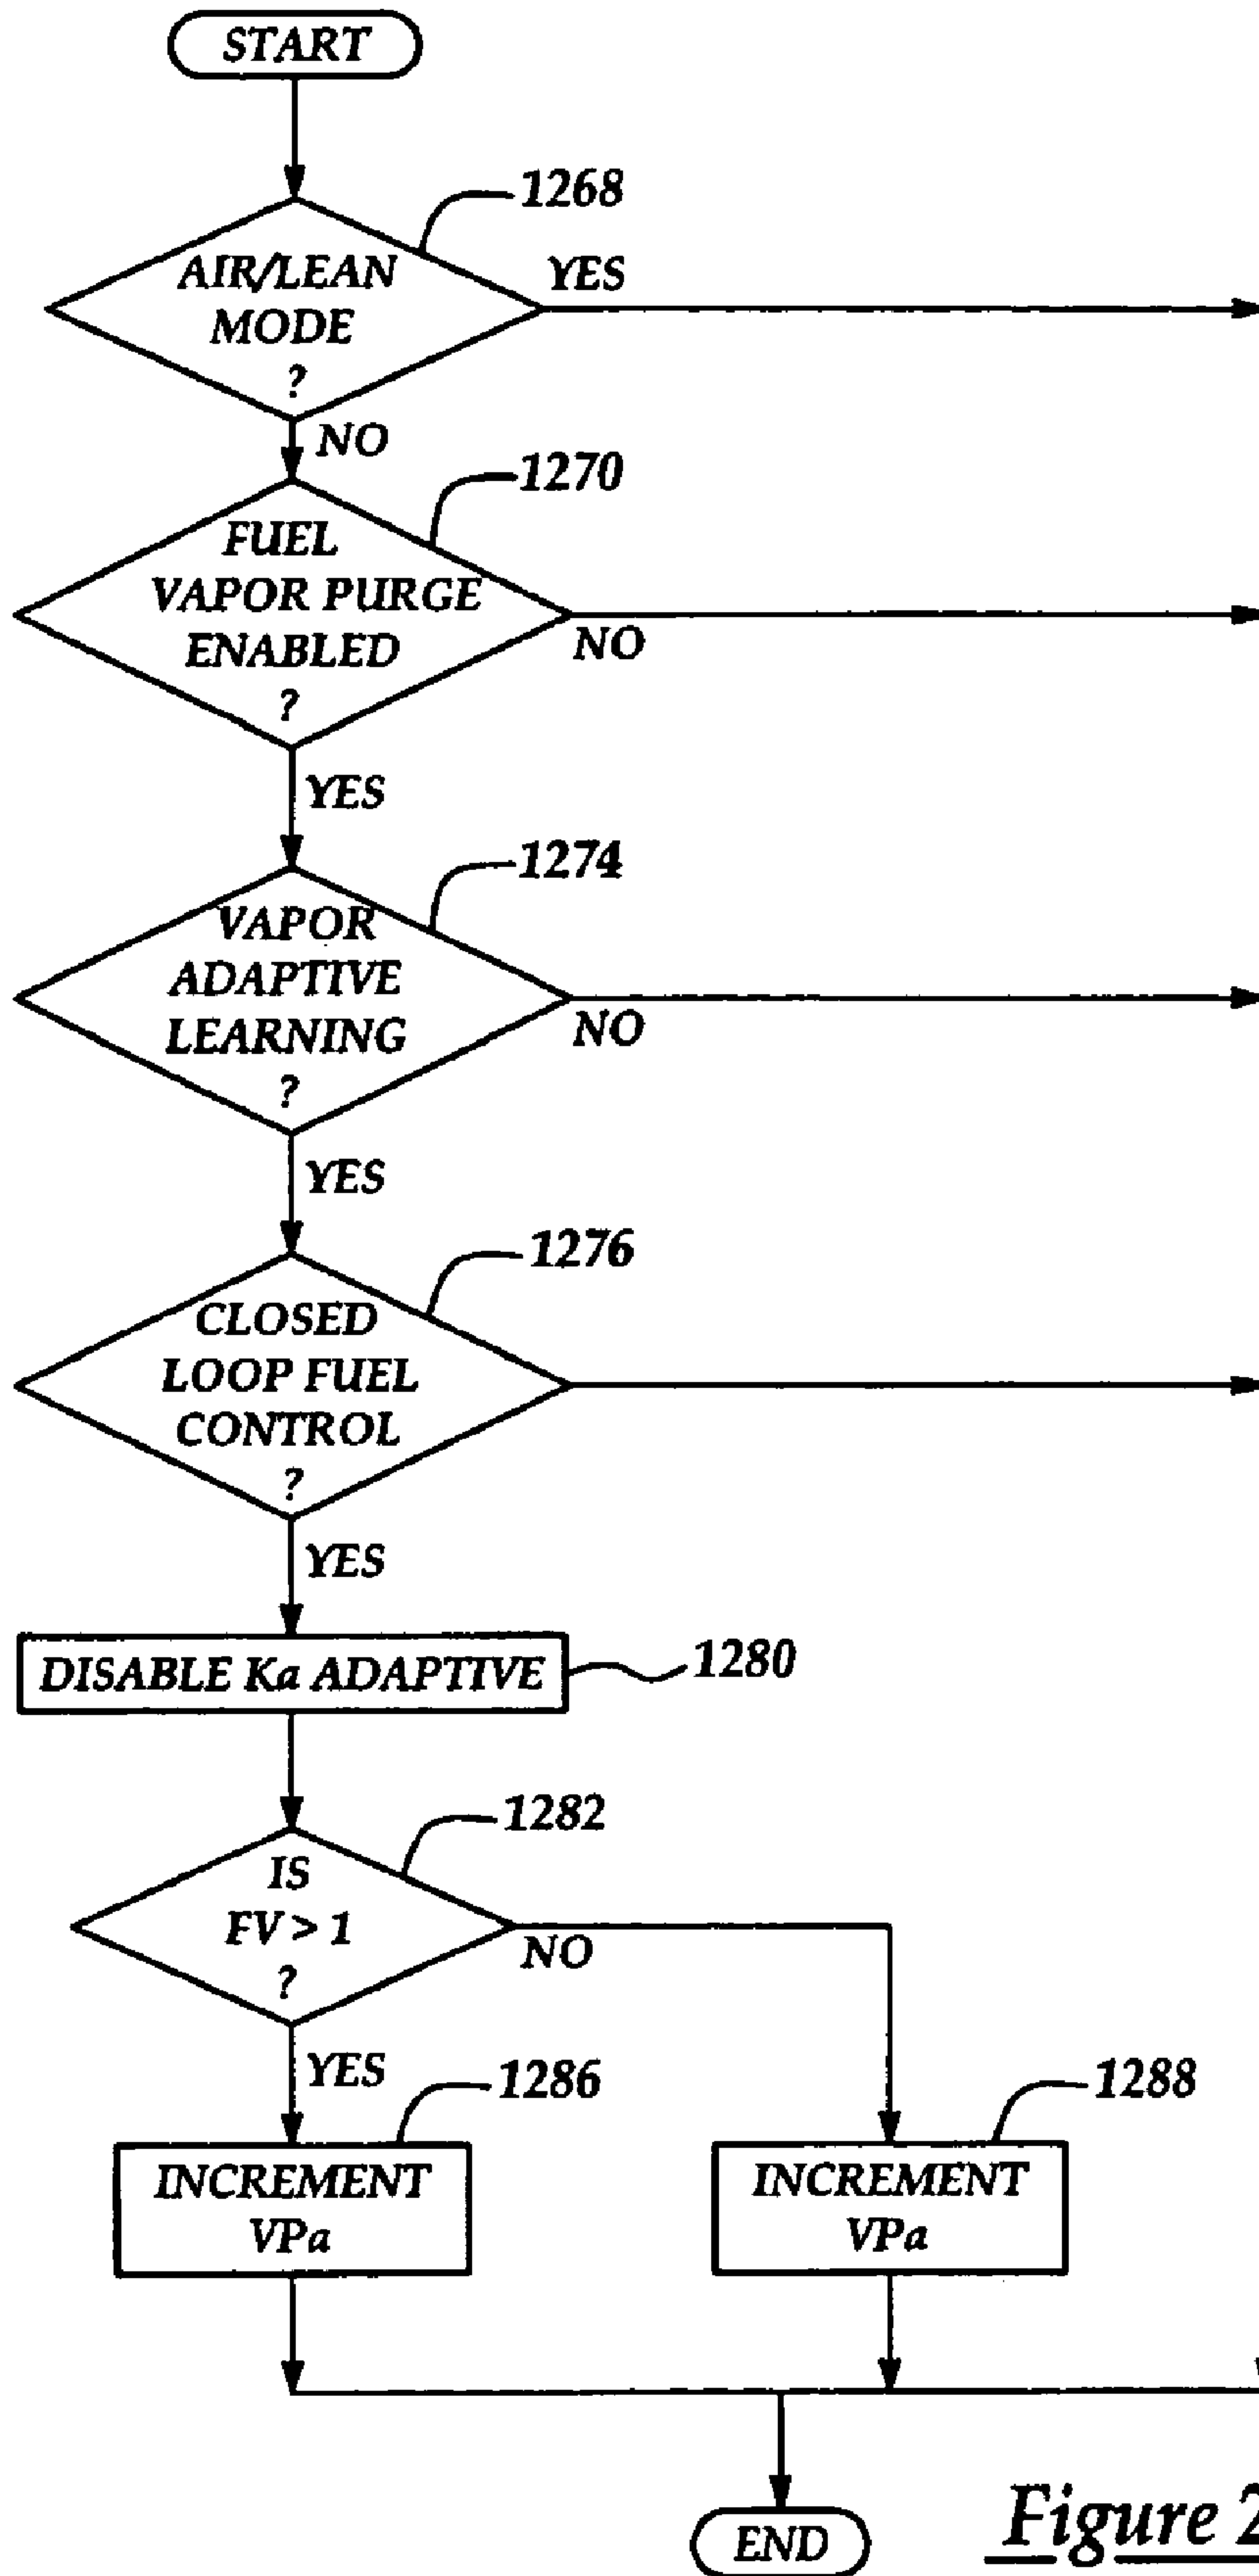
START

1268

AIR/LEAN MODE ?

YES

NO

1270

FUEL VAPOR PURGE ENABLED ?

NO

YES

1274

VAPOR ADAPTIVE LEARNING ?

NO

YES

1276

CLOSED LOOP FUEL CONTROL ?

YES

DISABLE Ka ADAPTIVE

1280

1282

IS $FV > 1$ ?

NO

YES

1286

1288

INCREMENT VPa

INCREMENT VPa

END

Figure 2